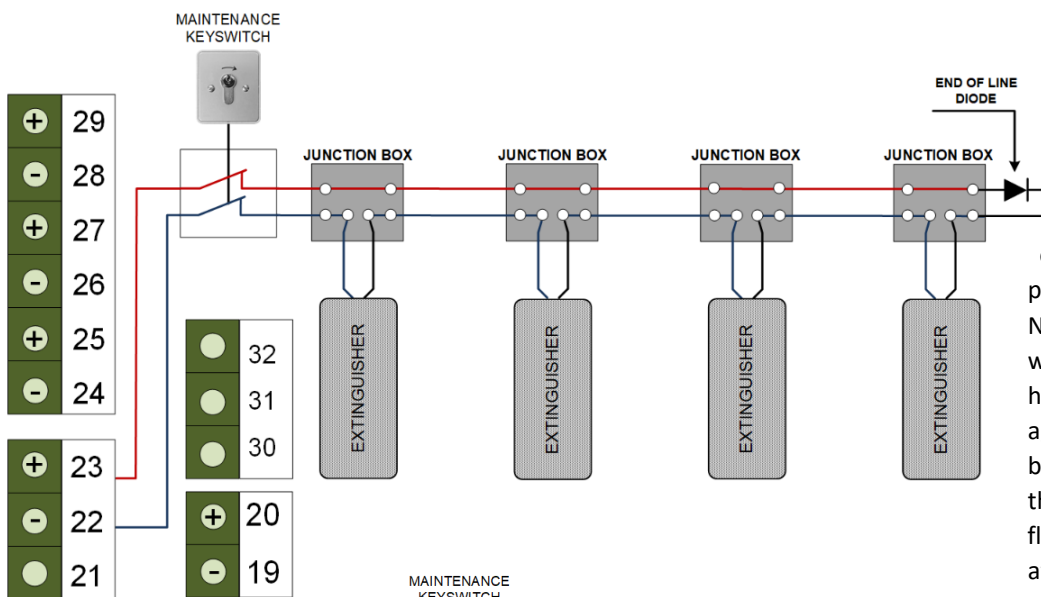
MAINTENANCE KEYSWITCH

END OF LINE DIODE

JUNCTION BOX

JUNCTION BOX

JUNCTION BOX

JUNCTION BOX

EXTINGUISHER

EXTINGUISHER

EXTINGUISHER

EXTINGUISHER

+ 29
- 28
+ 27
- 26
+ 25
- 24

+ 23
- 22
21

32
31
30

+ 20
- 19

MAINTENANCE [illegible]

p
N
w
h
a
b
t
f
a